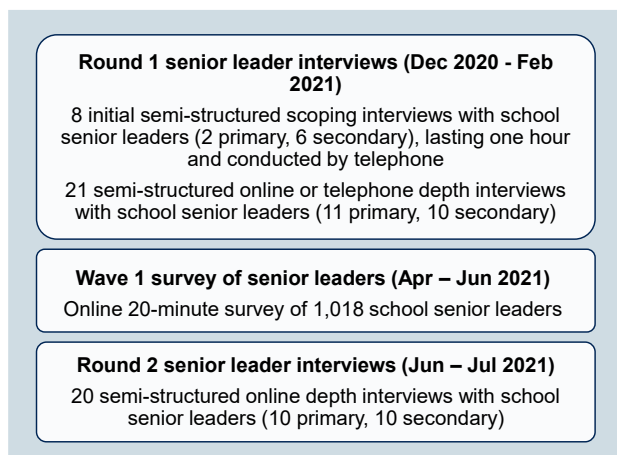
Round 1 senior leader interviews (Dec 2020 - Feb 2021)

8 initial semi-structured scoping interviews with school senior leaders (2 primary, 6 secondary), lasting one hour and conducted by telephone

21 semi-structured online or telephone depth interviews with school senior leaders (11 primary, 10 secondary)

Wave 1 survey of senior leaders (Apr – Jun 2021)

Online 20-minute survey of 1,018 school senior leaders

Round 2 senior leader interviews (Jun – Jul 2021)

20 semi-structured online depth interviews with school senior leaders (10 primary, 10 secondary)